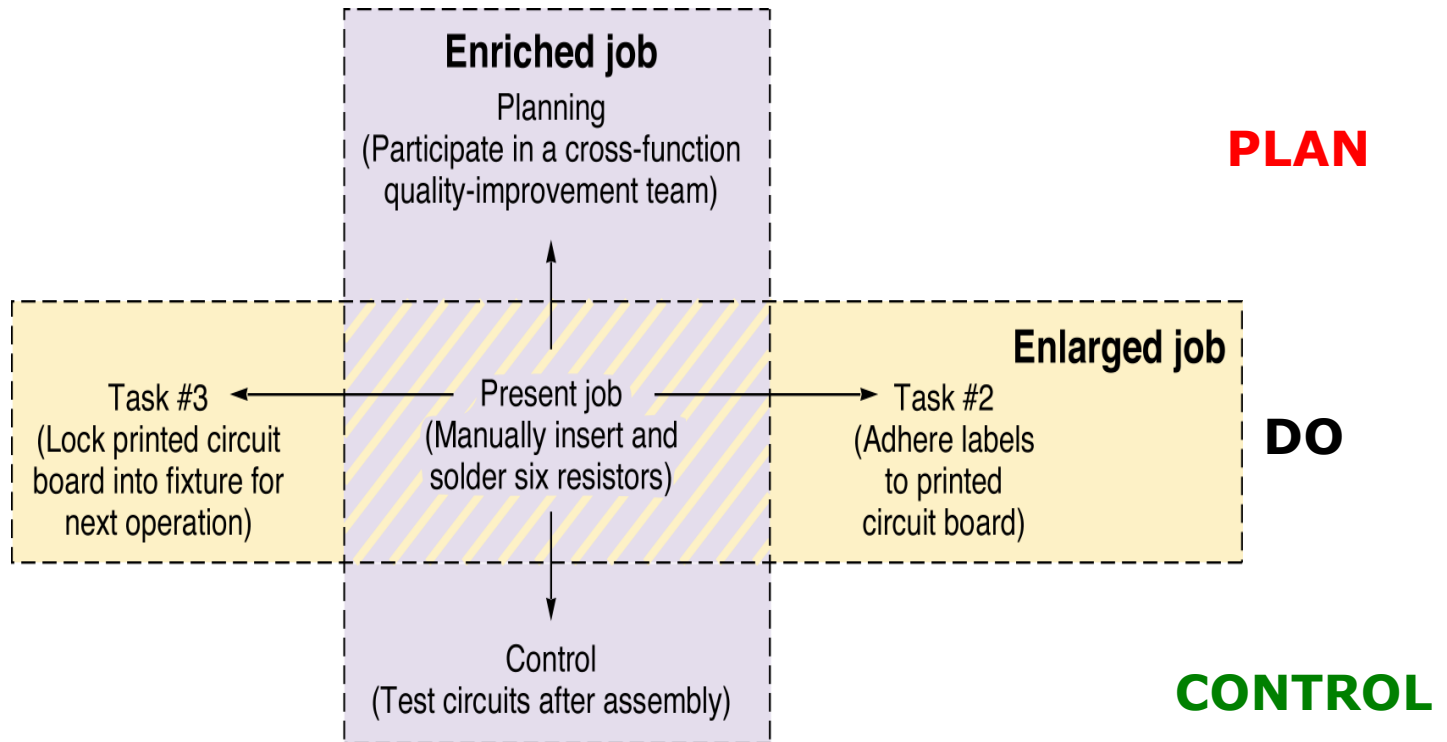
Enriched job

Planning
(Participate in a cross-function quality-improvement team)

PLAN

Enlarged job

Task #3
(Lock printed circuit board into fixture for next operation)

Present job
(Manually insert and solder six resistors)

Task #2
(Adhere labels to printed circuit board)

DO

Control
(Test circuits after assembly)

CONTROL